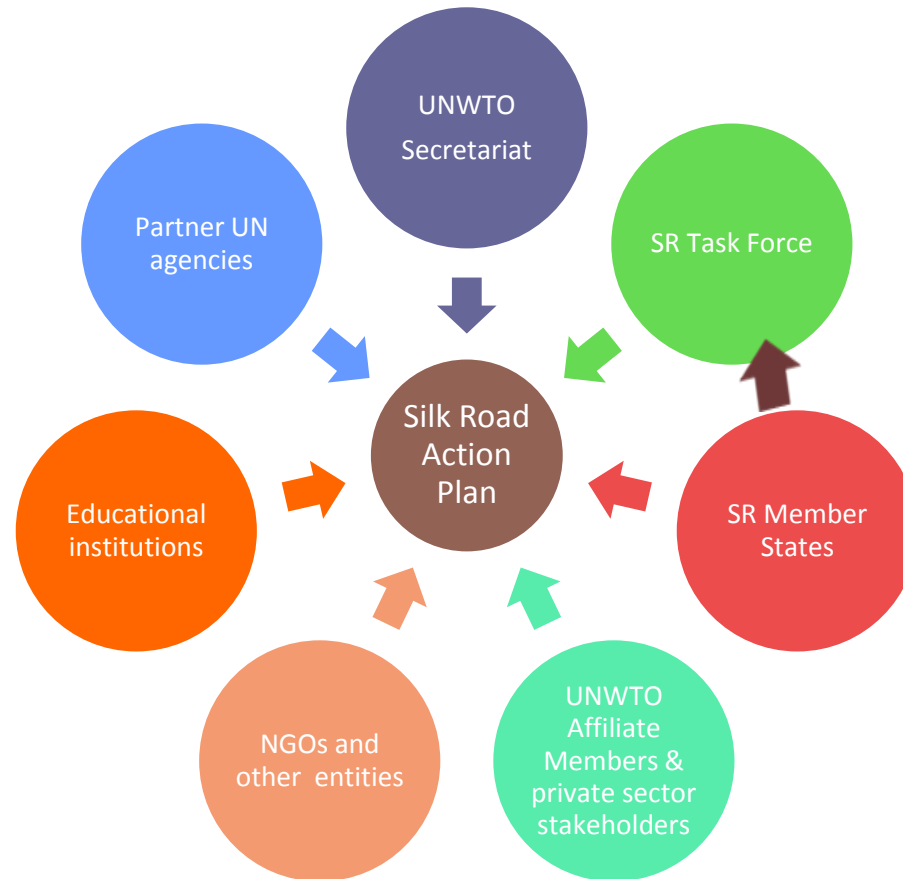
UNWTO Secretariat

Partner UN agencies

SR Task Force

Silk Road Action Plan

Educational institutions

SR Member States

NGOs and other entities

UNWTO Affiliate Members & private sector stakeholders